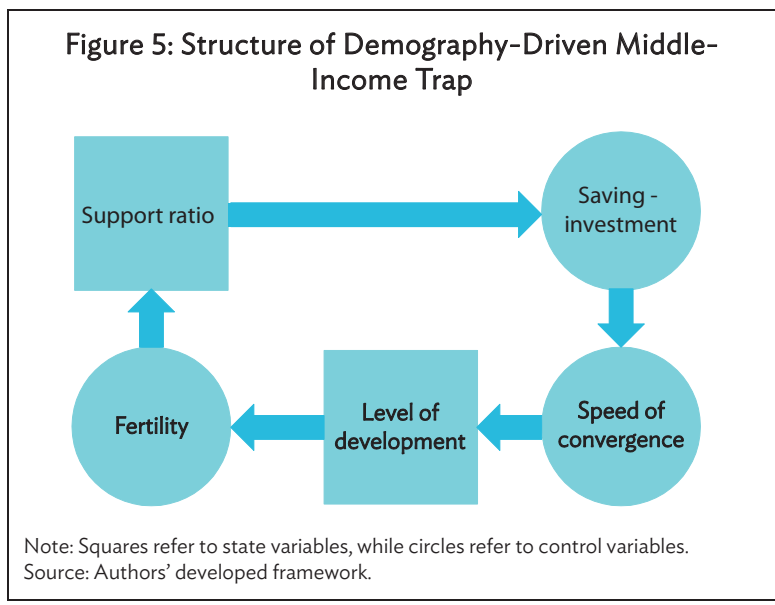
Figure 5: Structure of Demography-Driven Middle-Income Trap

Support ratio

Saving - investment

Speed of convergence

Level of development

Fertility

Note: Squares refer to state variables, while circles refer to control variables.
Source: Authors' developed framework.